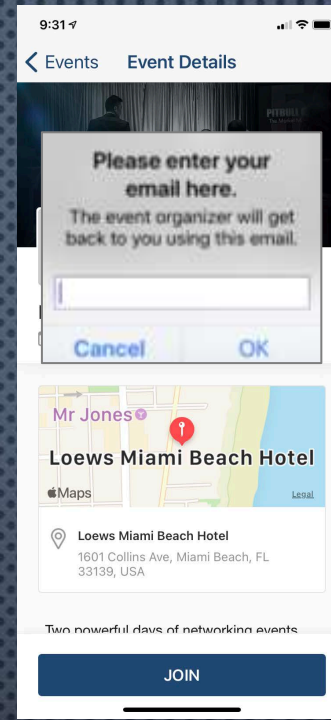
9:31

< Events Event Details

PITBULL

Please enter your email here.

The event organizer will get back to you using this email.

Cancel OK

Mr Jones

Loews Miami Beach Hotel

Maps Legal

Loews Miami Beach Hotel

1601 Collins Ave, Miami Beach, FL 33139, USA

Two powerful days of networking events

JOIN